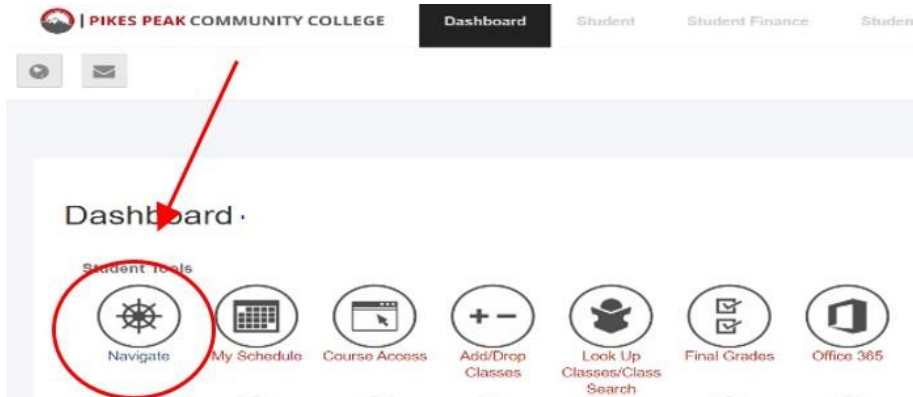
| PIKES PEAK COMMUNITY COLLEGE

Dashboard Student Student Finance Studen

Dashboard

Student Tools

Navigate

My Schedule

Course Access

Add/Drop Classes

Look Up Classes/Class Search

Final Grades

Office 365